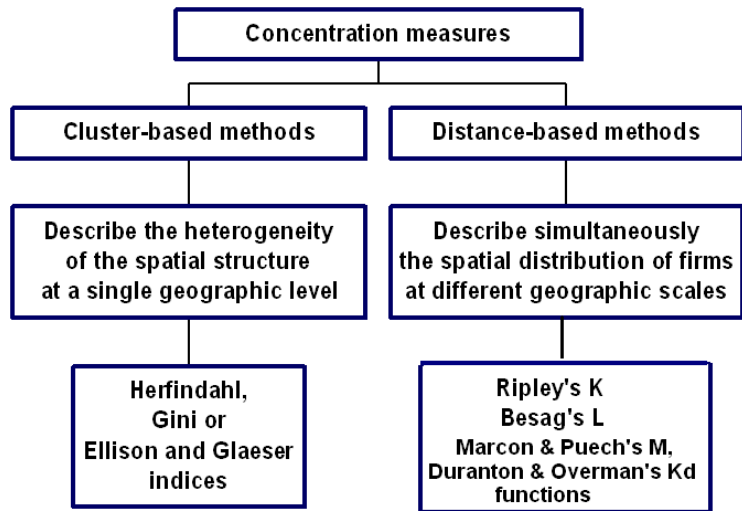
Concentration measures

Cluster-based methods

Describe the heterogeneity of the spatial structure at a single geographic level

Herfindahl, Gini or Ellison and Glaeser indices

Distance-based methods

Describe simultaneously the spatial distribution of firms at different geographic scales

Ripley's K
Besag's L
Marcon & Puech's M, Duranton & Overman's Kd functions